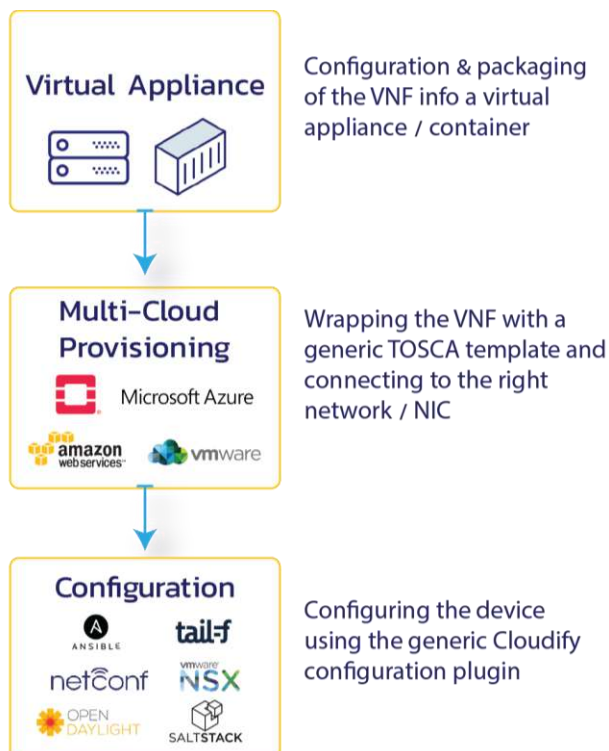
Virtual Appliance

Configuration & packaging of the VNF info a virtual appliance / container

Multi-Cloud Provisioning

Microsoft Azure

amazon web services

vmware

Wrapping the VNF with a generic TOSCA template and connecting to the right network / NIC

Configuration

ANSIBLE

tail-f

netconf

vmware NSX

OPEN DAYLIGHT

SALTSTACK

Configuring the device using the generic Cloudify configuration plugin